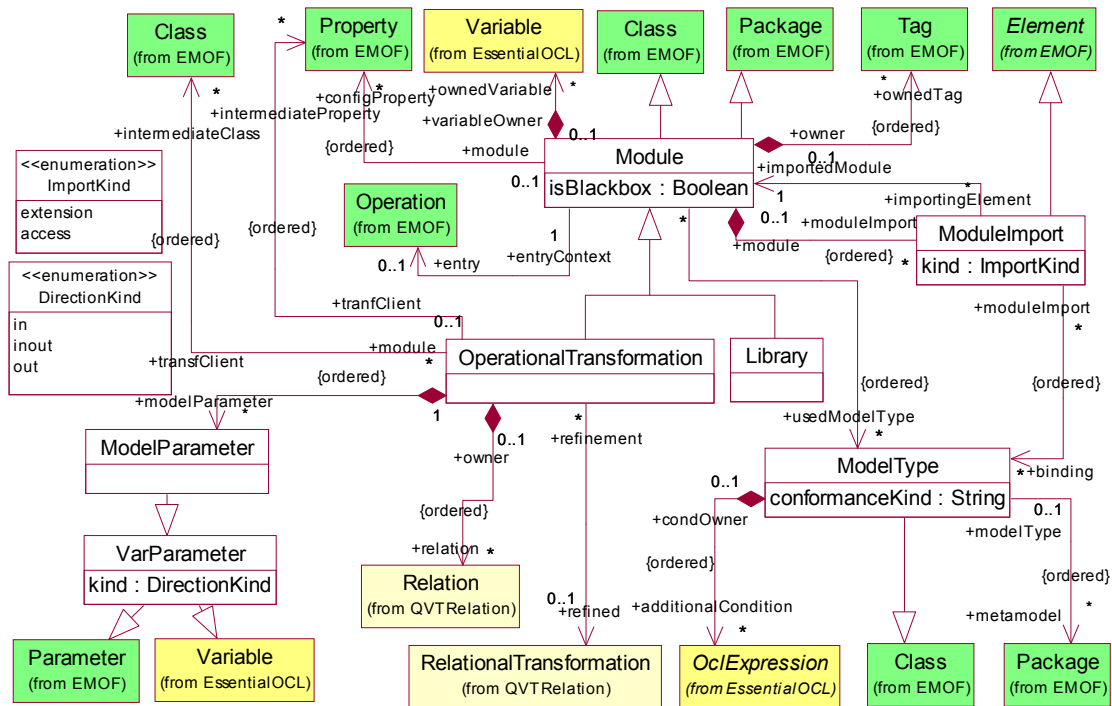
Class
(from EMOF)

Property
(from EMOF)

Variable
(from EssentialOCL)

Class
(from EMOF)

Package
(from EMOF)

Tag
(from EMOF)

Element
(from EMOF)

*
+intermediateProperty
+intermediateClass
*
+configProperty
*
+ownedVariable
*
+variableOwner
0..1
+owner
*
+ownedTag
{ordered}
{ordered}
+module
0..1
+importedModule

<<enumeration>>
ImportKind
extension
access

Module
isBlackbox : Boolean

0..1
1
+importingElement
*
0..1
+moduleImport
+module
{ordered}
*

ModuleImport
kind : ImportKind

Operation
(from EMOF)

{ordered}
{ordered}
1
+entryContext
0..1
+entry

<<enumeration>>
DirectionKind
in
inout
out

+tranfClient
0..1
+transfClient
+module
*
+moduleImport
*

OperationalTransformation

Library

{ordered}
+modelParameter
*
1
{ordered}
{ordered}
+usedModelType
*

ModelParameter

0..1
+owner
*
+refinement

ModelType
conformanceKind : String

0..1
*
+binding
0..1
+condOwner
+modelType

VarParameter
kind : DirectionKind

{ordered}
+relation
*
{ordered}
{ordered}

Relation
(from QVTRelation)

0..1
+refined
+additionalCondition
*
+metamodel
*

Parameter
(from EMOF)

Variable
(from EssentialOCL)

RelationalTransformation
(from QVTRelation)

OclExpression
(from EssentialOCL)

Class
(from EMOF)

Package
(from EMOF)